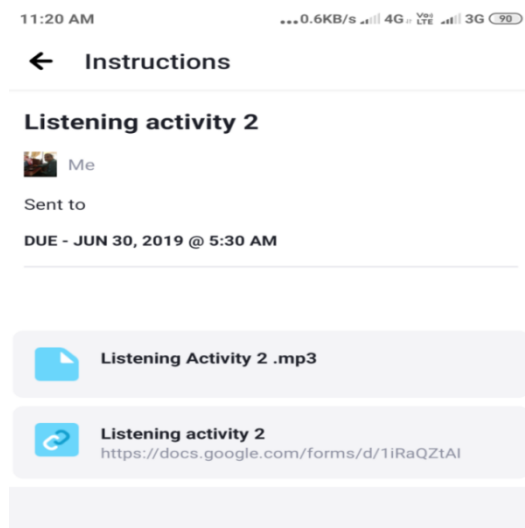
11:20 AM ...0.6KB/s 4G Vo LTE 3G 90

Instructions

Listening activity 2

Me

Sent to

DUE - JUN 30, 2019 @ 5:30 AM

Listening Activity 2 .mp3

Listening activity 2
https://docs.google.com/forms/d/1iRaQZtAI